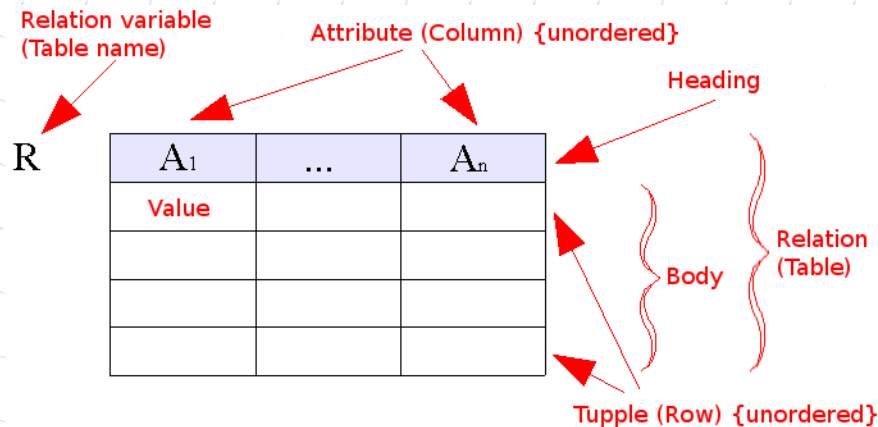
Relation variable (Table name)

Attribute (Column) {unordered}

Heading

R

| $A_1$ | ... | $A_n$ |
|---|---|---|
| Value | | |
| | | |
| | | |
| | | |

Body

Relation (Table)

Tupple (Row) {unordered}